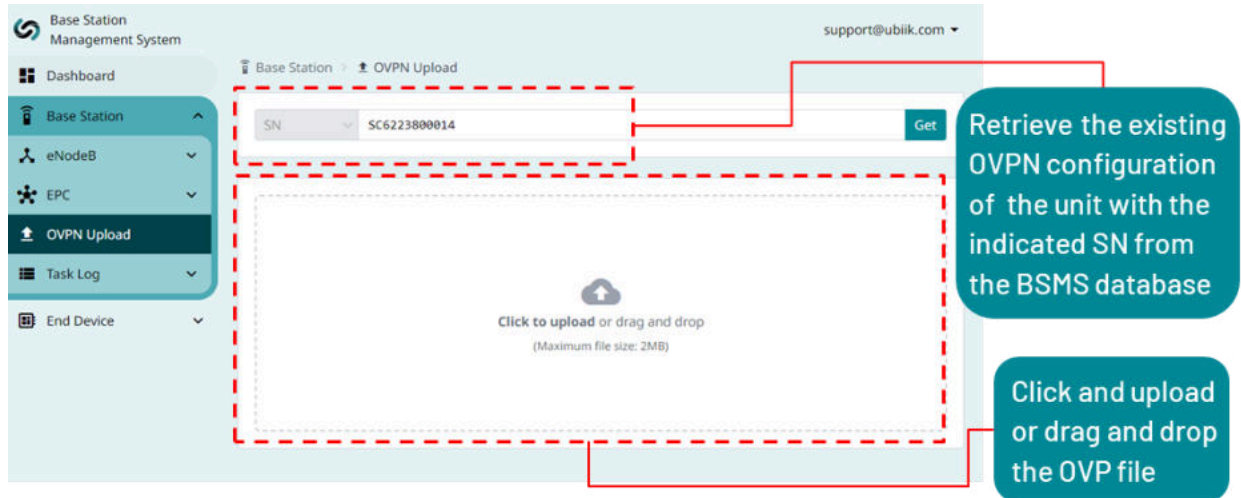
Base Station Management System

support@ubiik.com

Dashboard

Base Station

eNodeB

EPC

OVPN Upload

Task Log

End Device

Base Station > OVPN Upload

SN SC6223800014 Get

Click to upload or drag and drop

(Maximum file size: 2MB)

Retrieve the existing OVPN configuration of the unit with the indicated SN from the BSMS database

Click and upload or drag and drop the OVP file